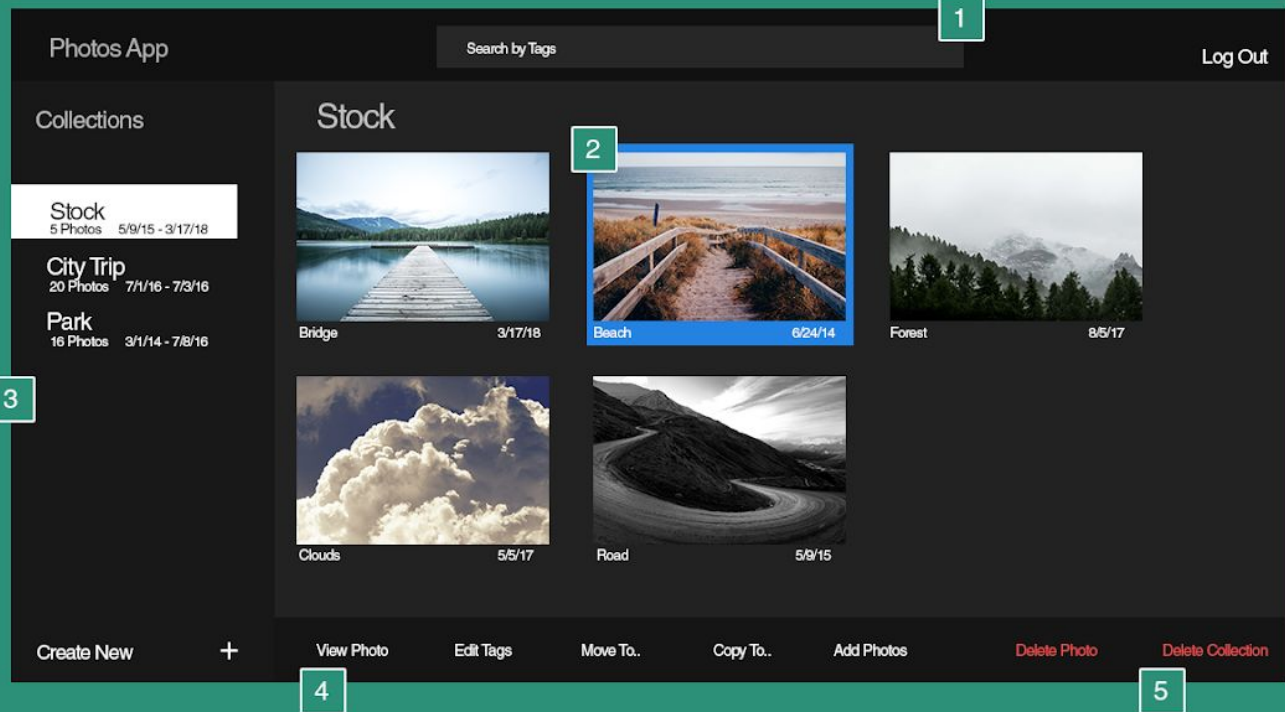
Photos App

Search by Tags

1

Log Out

Collections

Stock

2

Stock
5 Photos 5/9/15 - 3/17/18

City Trip
20 Photos 7/1/16 - 7/3/16

Park
16 Photos 3/1/14 - 7/8/16

3

Bridge 3/17/18

Beach 6/24/14

Forest 8/5/17

Clouds 5/5/17

Road 5/9/15

Create New +

View Photo

Edit Tags

Move To..

Copy To..

Add Photos

Delete Photo

Delete Collection

4

5